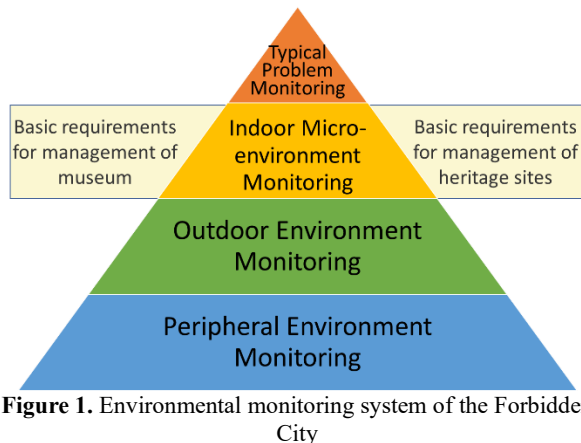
Typical Problem Monitoring

Basic requirements for management of museum

Indoor Micro-environment Monitoring

Basic requirements for management of heritage sites

Outdoor Environment Monitoring

Peripheral Environment Monitoring

**Figure 1.** Environmental monitoring system of the Forbidde City